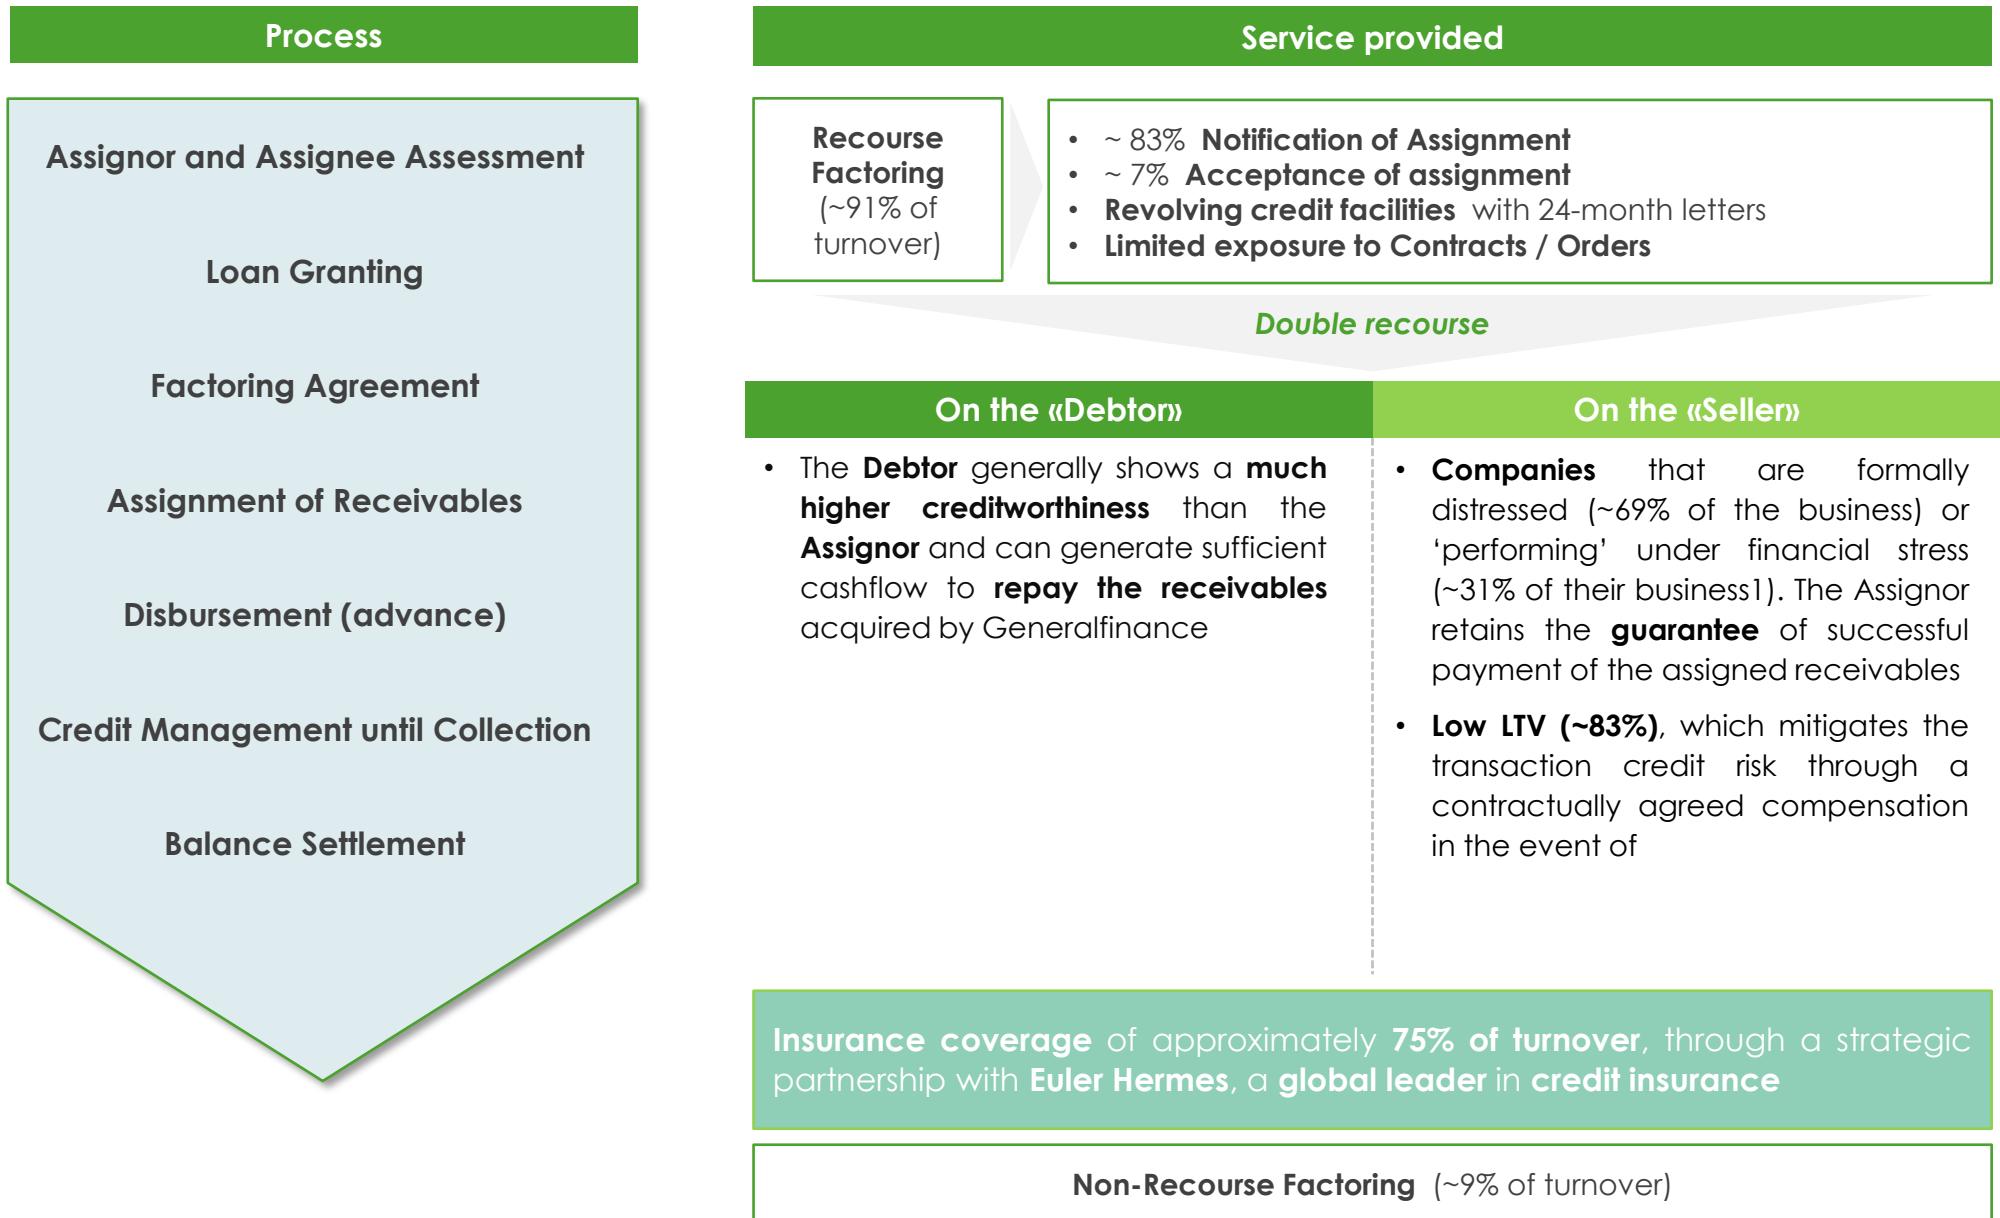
Process

Assignor and Assignee Assessment

Loan Granting

Factoring Agreement

Assignment of Receivables

Disbursement (advance)

Credit Management until Collection

Balance Settlement

Service provided

Recourse Factoring (~91% of turnover)

• ~ 83% Notification of Assignment
• ~ 7% Acceptance of assignment
• Revolving credit facilities with 24-month letters
• Limited exposure to Contracts / Orders

Double recourse

On the «Debtor»

• The Debtor generally shows a much higher creditworthiness than the Assignor and can generate sufficient cashflow to repay the receivables acquired by Generalfinance

On the «Seller»

• Companies that are formally distressed (~69% of the business) or 'performing' under financial stress (~31% of their business1). The Assignor retains the guarantee of successful payment of the assigned receivables

• Low LTV (~83%), which mitigates the transaction credit risk through a contractually agreed compensation in the event of

Insurance coverage of approximately 75% of turnover, through a strategic partnership with Euler Hermes, a global leader in credit insurance

Non-Recourse Factoring (~9% of turnover)